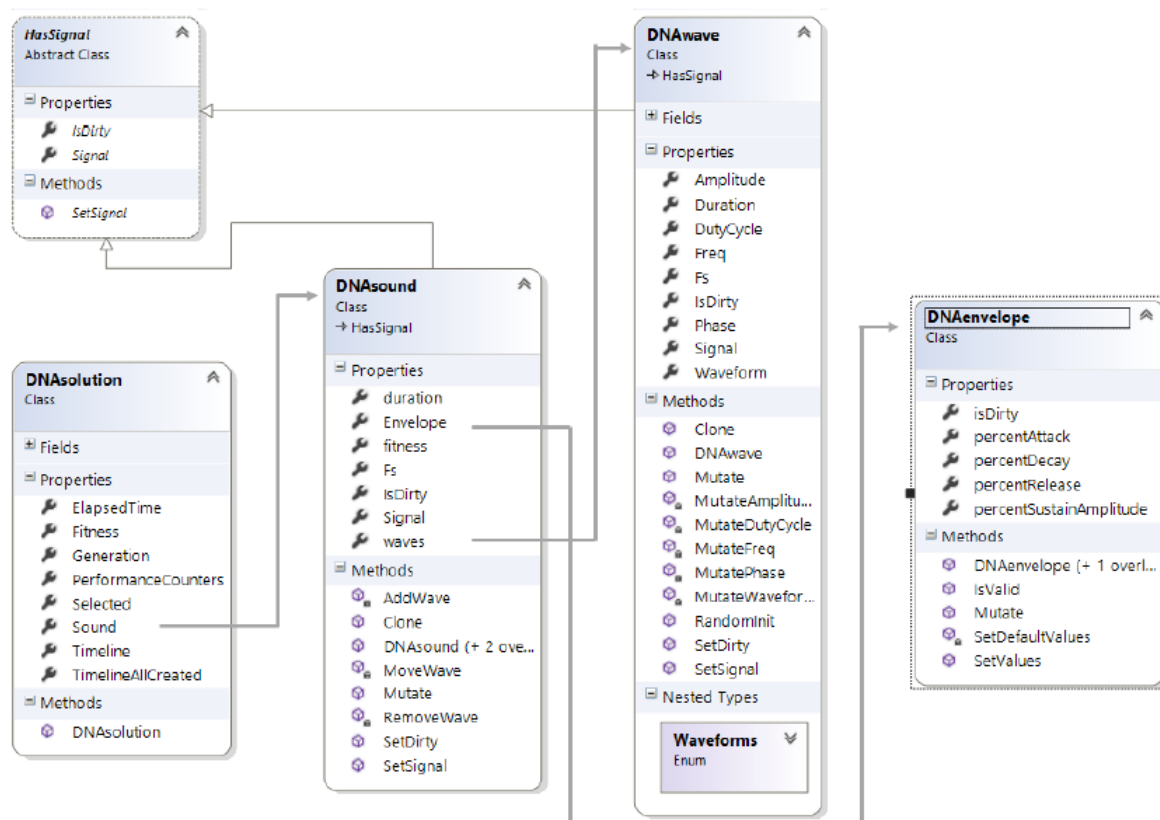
HasSignal
Abstract Class

Properties
IsDirty
Signal

Methods
SetSignal

DNAsolution
Class

Fields

Properties
ElapsedTime
Fitness
Generation
PerformanceCounters
Selected
Sound
Timeline
TimelineAllCreated

Methods
DNAsolution

DNAsound
Class
→ HasSignal

Properties
duration
Envelope
fitness
Fs
IsDirty
Signal
waves

Methods
AddWave
Clone
DNAsound (+ 2 ove...
MoveWave
Mutate
RemoveWave
SetDirty
SetSignal

DNAwave
Class
→ HasSignal

Fields

Properties
Amplitude
Duration
DutyCycle
Freq
Fs
IsDirty
Phase
Signal
Waveform

Methods
Clone
DNAwave
Mutate
MutateAmplitu...
MutateDutyCycle
MutateFreq
MutatePhase
MutateWavefor...
RandomInit
SetDirty
SetSignal

Nested Types

Waveforms
Enum

DNAenvelope
Class

Properties
isDirty
percentAttack
percentDecay
percentRelease
percentSustainAmplitude

Methods
DNAenvelope (+ 1 overl...
IsValid
Mutate
SetDefaultValues
SetValues